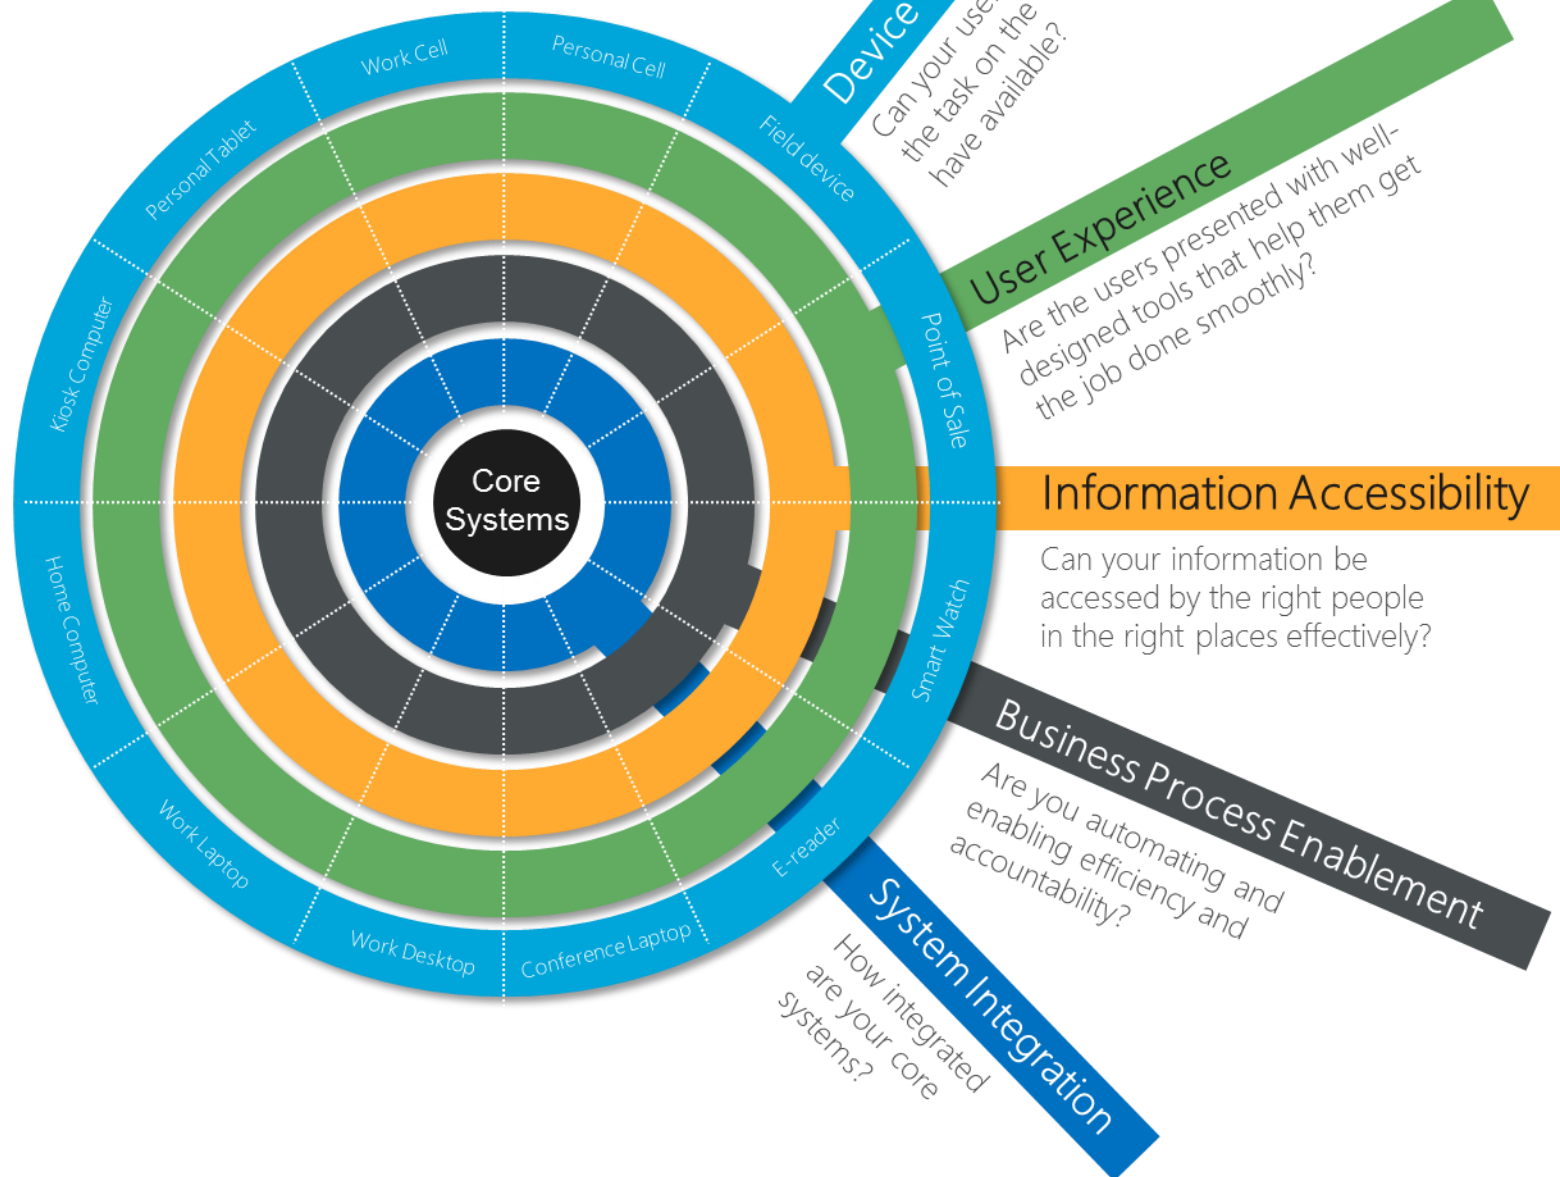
Core Systems

Work Cell

Personal Cell

Field device

Point of Sale

Smart Watch

E-reader

Conference Laptop

Work Desktop

Work Laptop

Home Computer

Kiosk Computer

Personal Tablet

Device

Can your use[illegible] the task on the have available?

User Experience

Are the users presented with well-designed tools that help them get the job done smoothly?

Information Accessibility

Can your information be accessed by the right people in the right places effectively?

Business Process Enablement

Are you automating and enabling efficiency and accountability?

System Integration

How integrated are your core systems?